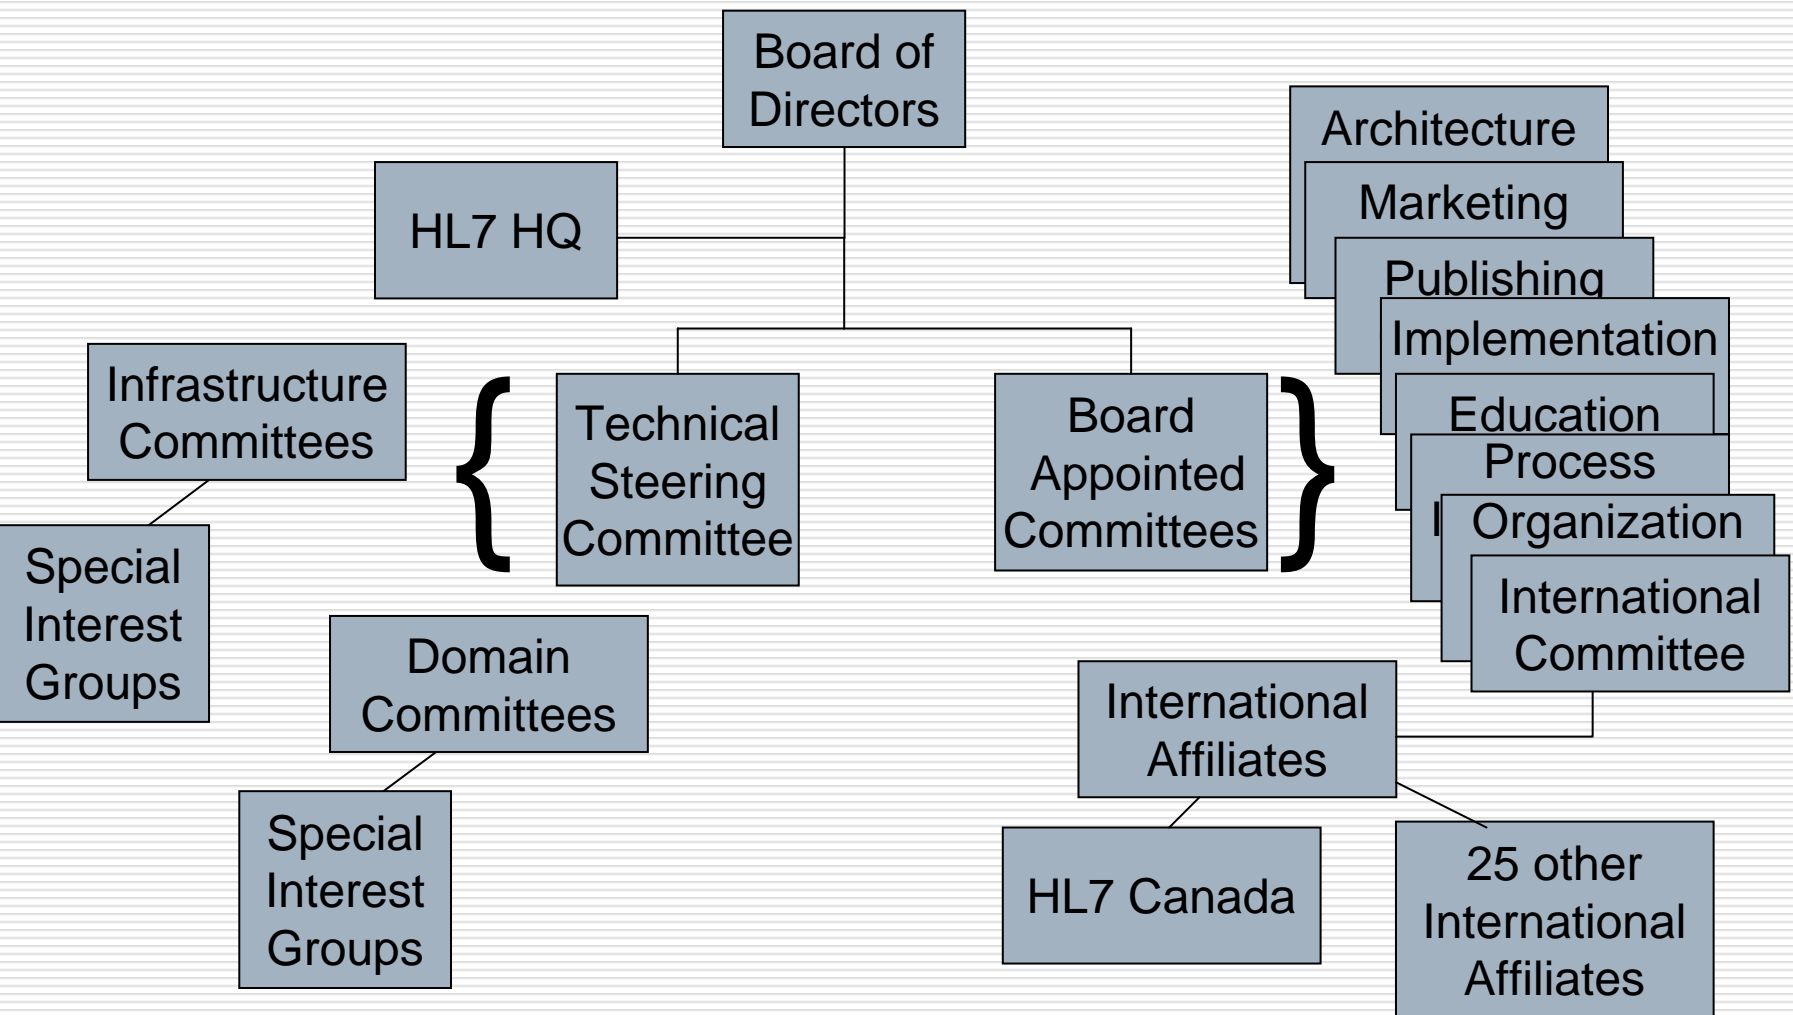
Board of Directors

HL7 HQ

Architecture

Marketing

Publishing

Implementation

Education

Process

Organization

International Committee

Infrastructure Committees

Special Interest Groups

Technical Steering Committee

Board Appointed Committees

Domain Committees

Special Interest Groups

International Affiliates

HL7 Canada

25 other International Affiliates